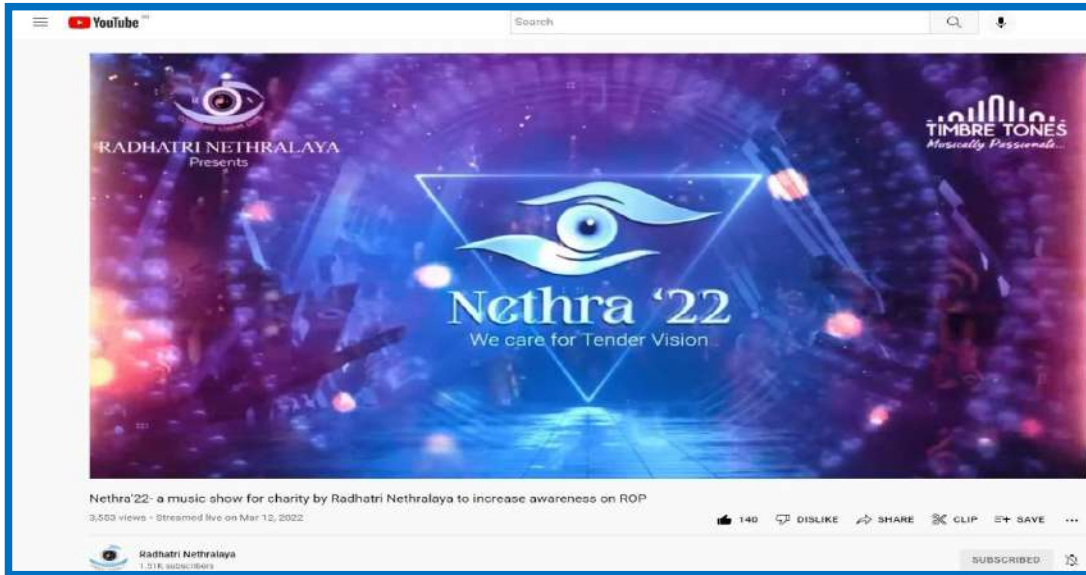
YouTube IN

Search

RADHATRI NETHRALAYA
Presents

TIMBRE TONES
Musically Passionate...

Nethra '22
We care for Tender Vision

Nethra'22- a music show for charity by Radhatri Nethralaya to increase awareness on ROP

3,583 views · Streamed live on Mar 12, 2022

140 DISLIKE SHARE CLIP SAVE ...

Radhatri Nethralaya
1.31K subscribers

SUBSCRIBED